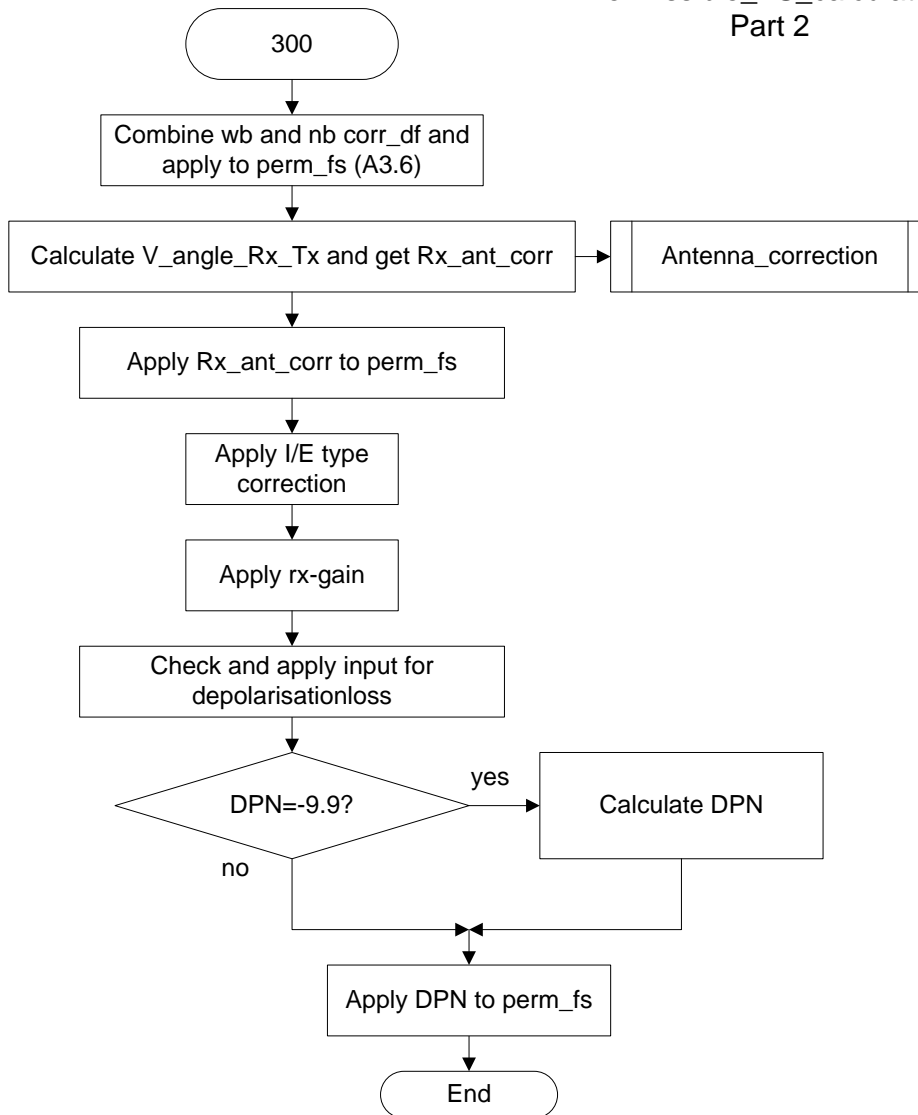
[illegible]
Part 2

300

Combine wb and nb corr_df and apply to perm_fs (A3.6)

Calculate V_angle_Rx_Tx and get Rx_ant_corr

Antenna_correction

Apply Rx_ant_corr to perm_fs

Apply I/E type correction

Apply rx-gain

Check and apply input for depolarisationloss

DPN=-9.9?

yes

Calculate DPN

no

Apply DPN to perm_fs

End